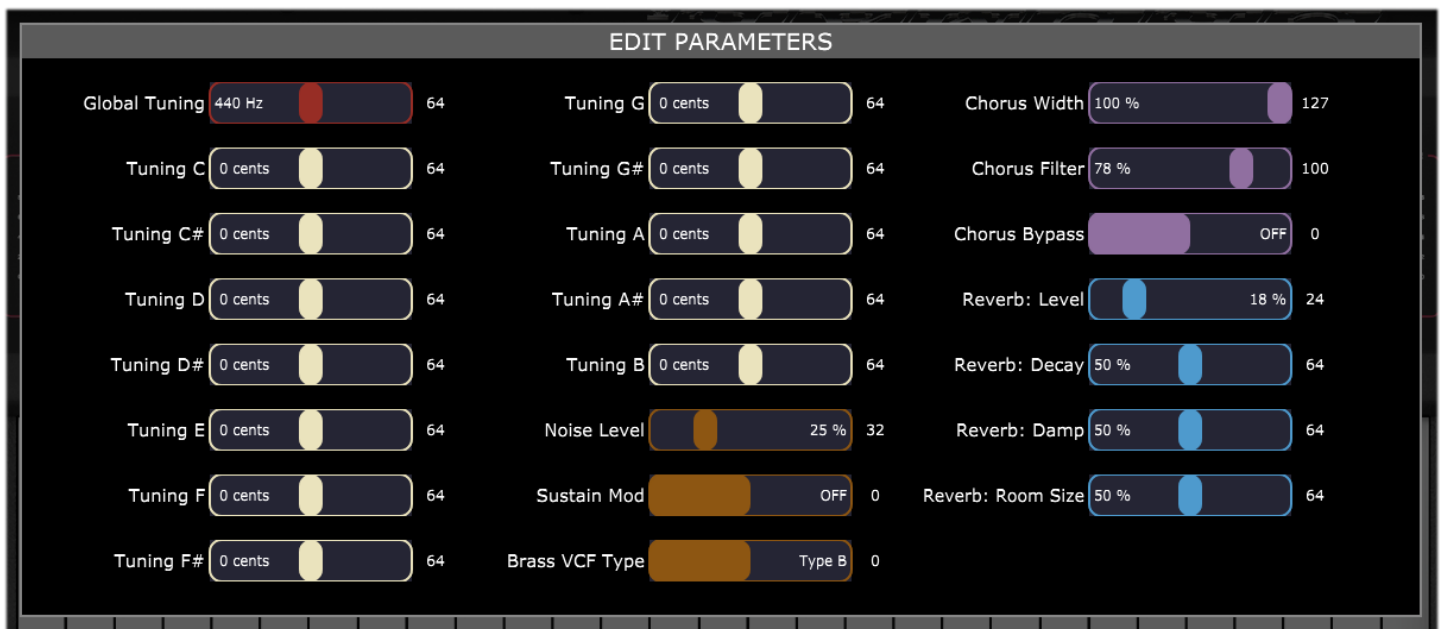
EDIT PARAMETERS

Global Tuning 440 Hz 64
Tuning C 0 cents 64
Tuning C# 0 cents 64
Tuning D 0 cents 64
Tuning D# 0 cents 64
Tuning E 0 cents 64
Tuning F 0 cents 64
Tuning F# 0 cents 64

Tuning G 0 cents 64
Tuning G# 0 cents 64
Tuning A 0 cents 64
Tuning A# 0 cents 64
Tuning B 0 cents 64
Noise Level 25 % 32
Sustain Mod OFF 0
Brass VCF Type Type B 0

Chorus Width 100 % 127
Chorus Filter 78 % 100
Chorus Bypass OFF 0
Reverb: Level 18 % 24
Reverb: Decay 50 % 64
Reverb: Damp 50 % 64
Reverb: Room Size 50 % 64